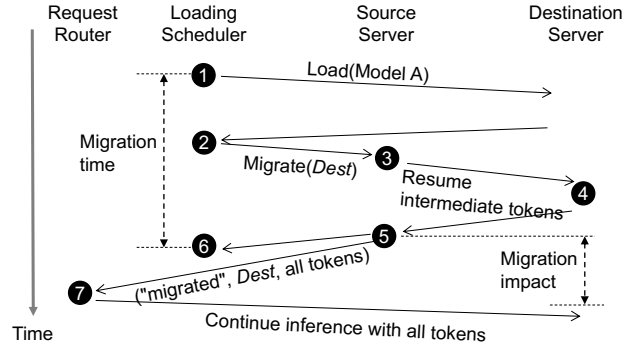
Request Router

Loading Scheduler

Source Server

Destination Server

1

Load(Model A)

Migration time

2

Migrate(*Dest*)

3

Resume intermediate tokens

4

5

6

Migration impact

7

("migrated", *Dest*, all tokens)

Time

Continue inference with all tokens